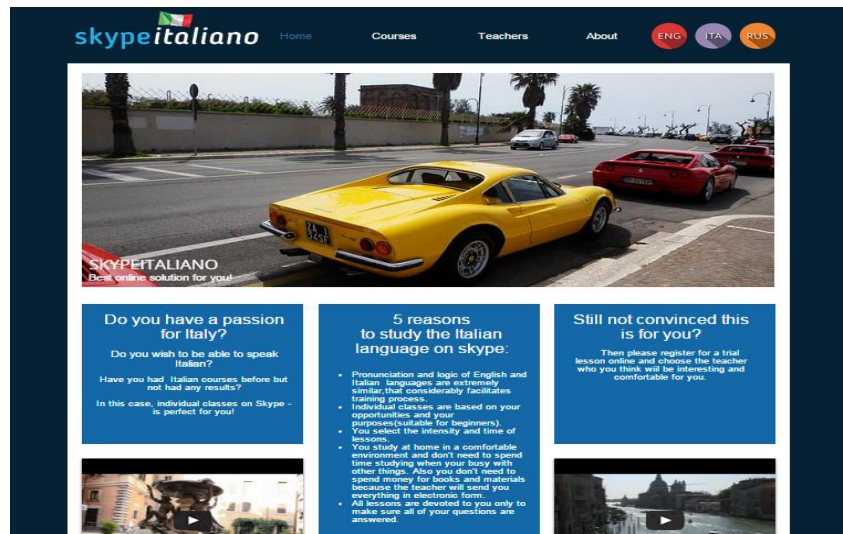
skypeitaliano

Home Courses Teachers About ENG ITA RUS

SKYPEITALIANO
Best online solution for you!

Do you have a passion for Italy?

Do you wish to be able to speak Italian?

Have you had Italian courses before but not had any results?

In this case, individual classes on Skype - is perfect for you!

5 reasons to study the Italian language on skype:

- Pronunciation and logic of English and Italian languages are extremely similar,that considerably facilitates training process.
- Individual classes are based on your opportunities and your purposes(suitable for beginners).
- You select the intensity and time of lessons.
- You study at home in a comfortable environment and don't need to spend time studying when your busy with other things. Also you don't need to spend money for books and materials because the teacher will send you everything in electronic form.
- All lessons are devoted to you only to make sure all of your questions are answered.

Still not convinced this is for you?

Then please register for a trial lesson online and choose the teacher who you think will be interesting and comfortable for you.